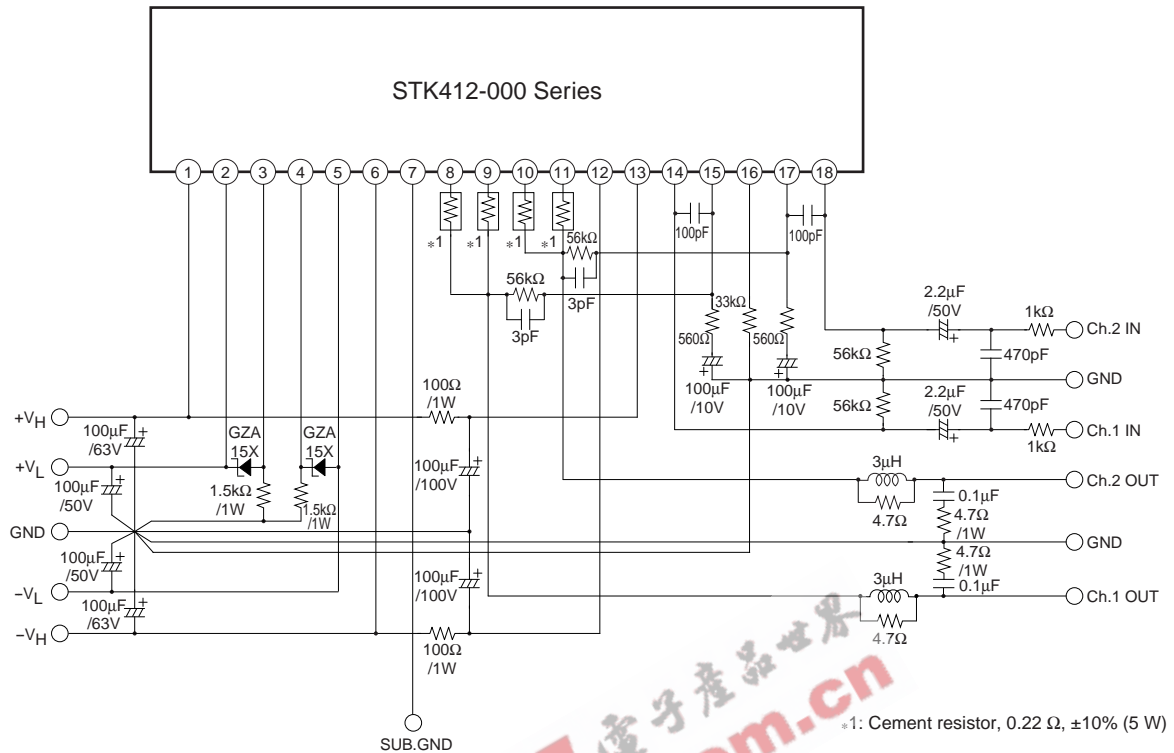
STK412-000 Series

1 2 3 4 5 6 7 8 9 10 11 12 13 14 15 16 17 18

*1 *1 *1 *1

56kΩ

100pF 100pF

56kΩ

3pF 3pF

33kΩ

2.2μF /50V

1kΩ

Ch.2 IN

560Ω 560Ω

56kΩ

470pF

100μF /10V 100μF /10V

GND

2.2μF /50V

56kΩ

470pF

$+V_H$

100μF /63V

100Ω /1W

Ch.1 IN

1kΩ

$+V_L$

GZA 15X GZA 15X

100μF /50V

100μF /100V

3μH

Ch.2 OUT

1.5kΩ /1W

1.5kΩ /1W

4.7Ω

0.1μF

4.7Ω /1W

GND

GND

100μF /50V

4.7Ω /1W

$-V_L$

100μF /100V

3μH

0.1μF

Ch.1 OUT

100μF /63V

4.7Ω

$-V_H$

100Ω /1W

*1: Cement resistor, 0.22 Ω, ±10% (5 W)

SUB.GND

.cn